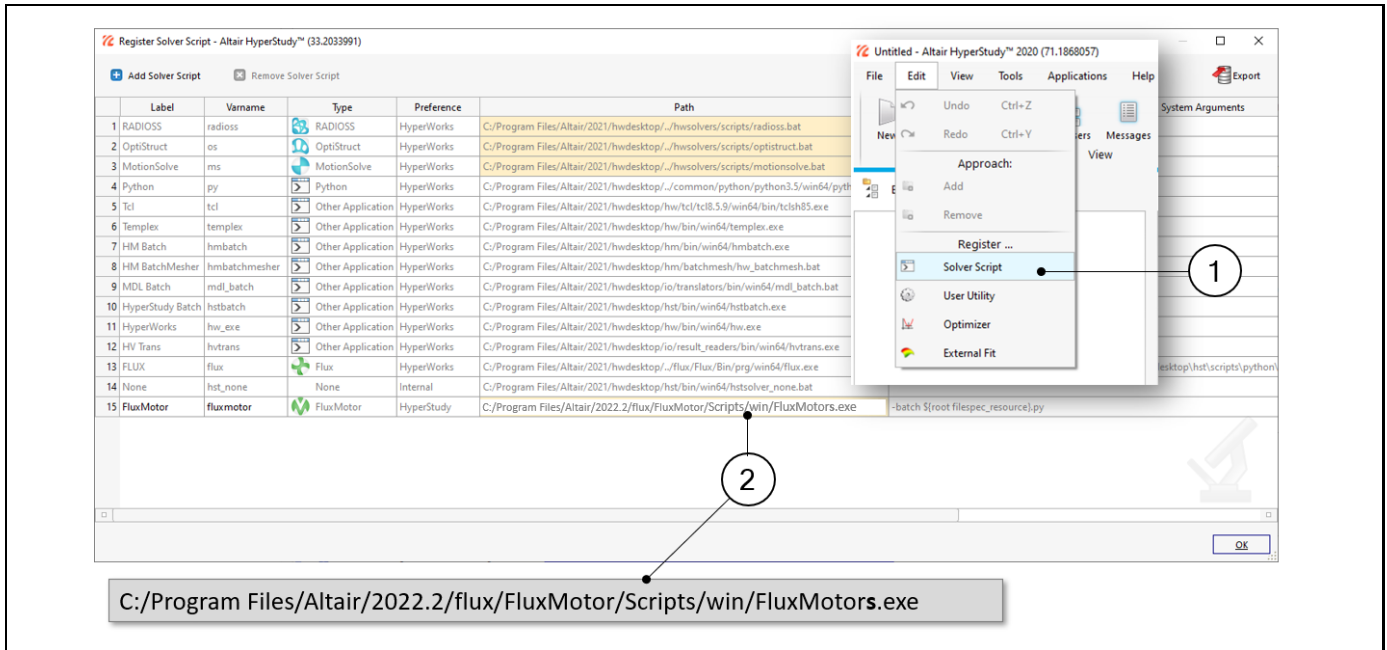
Register Solver Script - Altair HyperStudy™ (33.2033991)

Add Solver Script　Remove Solver Script

Untitled - Altair HyperStudy™ 2020 (71.1868057)

File　Edit　View　Tools　Applications　Help

Export

| | Label | Varname | Type | Preference | Path | System Arguments |
|---|---|---|---|---|---|---|
| 1 | RADIOSS | radioss | RADIOSS | HyperWorks | C:/Program Files/Altair/2021/hwdesktop/../hwsolvers/scripts/radioss.bat | |
| 2 | OptiStruct | os | OptiStruct | HyperWorks | C:/Program Files/Altair/2021/hwdesktop/../hwsolvers/scripts/optistruct.bat | |
| 3 | MotionSolve | ms | MotionSolve | HyperWorks | C:/Program Files/Altair/2021/hwdesktop/../hwsolvers/scripts/motionsolve.bat | |
| 4 | Python | py | Python | HyperWorks | C:/Program Files/Altair/2021/hwdesktop/../common/python/python3.5/win64/pyth | |
| 5 | Tcl | tcl | Other Application | HyperWorks | C:/Program Files/Altair/2021/hwdesktop/hw/tcl/tcl8.5.9/win64/bin/tclsh85.exe | |
| 6 | Templex | templex | Other Application | HyperWorks | C:/Program Files/Altair/2021/hwdesktop/hw/bin/win64/templex.exe | |
| 7 | HM Batch | hmbatch | Other Application | HyperWorks | C:/Program Files/Altair/2021/hwdesktop/hm/bin/win64/hmbatch.exe | |
| 8 | HM BatchMesher | hmbatchmesher | Other Application | HyperWorks | C:/Program Files/Altair/2021/hwdesktop/hm/batchmesh/hw_batchmesh.bat | |
| 9 | MDL Batch | mdl_batch | Other Application | HyperWorks | C:/Program Files/Altair/2021/hwdesktop/io/translators/bin/win64/mdl_batch.bat | |
| 10 | HyperStudy Batch | hstbatch | Other Application | HyperWorks | C:/Program Files/Altair/2021/hwdesktop/hst/bin/win64/hstbatch.exe | |
| 11 | HyperWorks | hw_exe | Other Application | HyperWorks | C:/Program Files/Altair/2021/hwdesktop/hw/bin/win64/hw.exe | |
| 12 | HV Trans | hvtrans | Other Application | HyperWorks | C:/Program Files/Altair/2021/hwdesktop/io/result_readers/bin/win64/hvtrans.exe | |
| 13 | FLUX | flux | Flux | HyperWorks | C:/Program Files/Altair/2021/hwdesktop/../flux/Flux/Bin/prg/win64/flux.exe | lesktop\hst\scripts\python\ |
| 14 | None | hst_none | None | Internal | C:/Program Files/Altair/2021/hwdesktop/hst/bin/win64/hstsolver_none.bat | |
| 15 | FluxMotor | fluxmotor | FluxMotor | HyperStudy | C:/Program Files/Altair/2022.2/flux/FluxMotor/Scripts/win/FluxMotors.exe | -batch ${root filespec_resource}.py |

Undo Ctrl+Z
Redo Ctrl+Y
Approach:
Add
Remove
Register ...
Solver Script
User Utility
Optimizer
External Fit

New　ers　Messages
View

1

2

OK

C:/Program Files/Altair/2022.2/flux/FluxMotor/Scripts/win/FluxMotors.exe